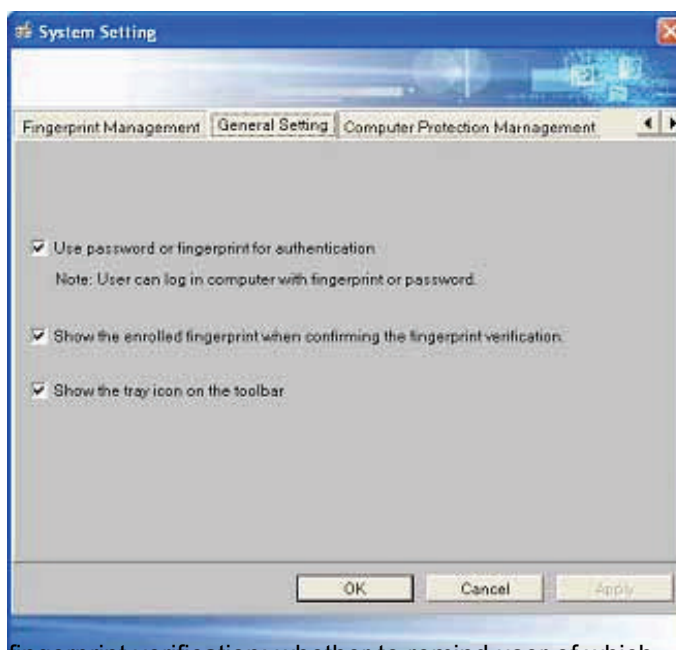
System Setting

Fingerprint Management | General Setting | Computer Protection Marnagement

☑ Use password or fingerprint for authentication.

Note: User can log in computer with fingerprint or password.

☑ Show the enrolled fingerprint when confirming the fingerprint verification.

☑ Show the tray icon on the toolbar

OK | Cancel | Apply

fingerprint verification; whether to remind user of which